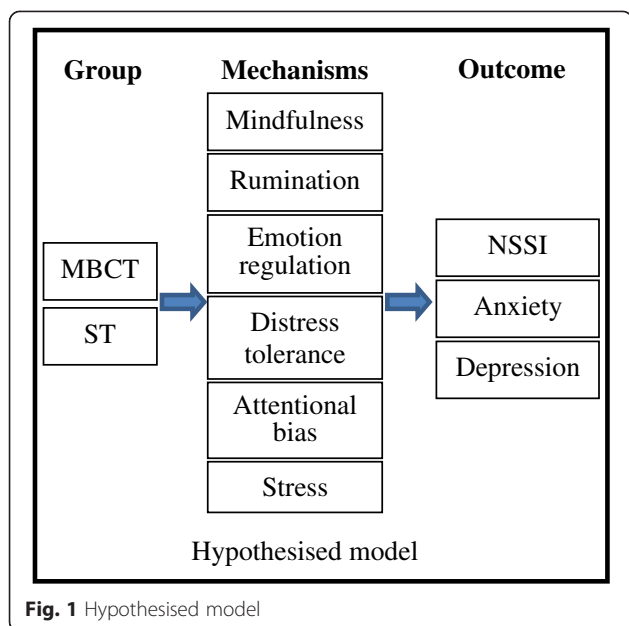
Group

MBCT

ST

Mechanisms

Mindfulness

Rumination

Emotion regulation

Distress tolerance

Attentional bias

Stress

Outcome

NSSI

Anxiety

Depression

Hypothesised model

Fig. 1 Hypothesised model